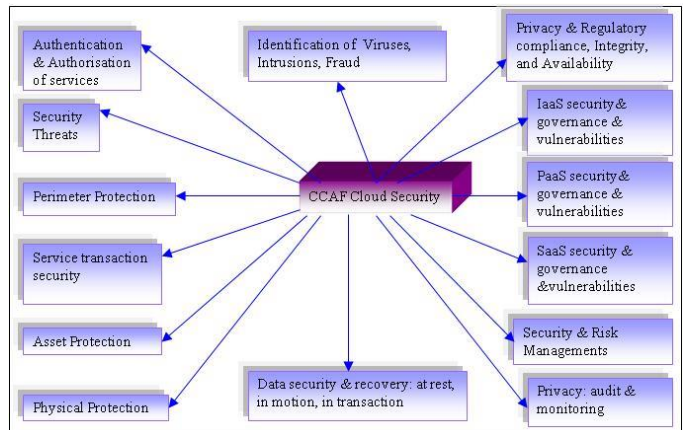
Authentication & Authorisation of services

Identification of Viruses, Intrusions, Fraud

Privacy & Regulatory compliance, Integrity, and Availability

Security Threats

IaaS security & governance & vulnerabilities

Perimeter Protection

CCAF Cloud Security

PaaS security & governance & vulnerabilities

Service transaction security

SaaS security & governance &vulnerabilities

Asset Protection

Security & Risk Managements

Physical Protection

Data security & recovery: at rest, in motion, in transaction

Privacy: audit & monitoring